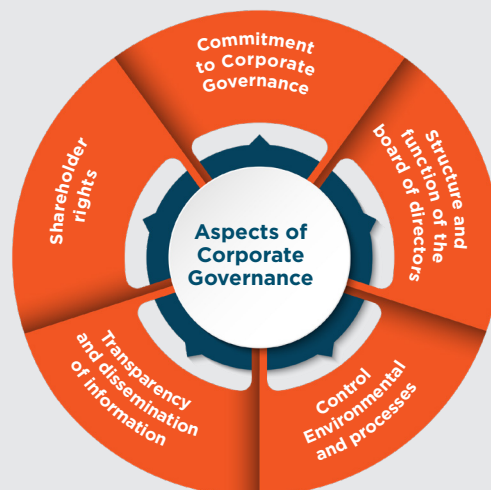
Commitment to Corporate Governance

Structure and function of the board of directors

Control Environmental and processes

Transparency and dissemination of information

Shareholder rights

Aspects of Corporate Governance